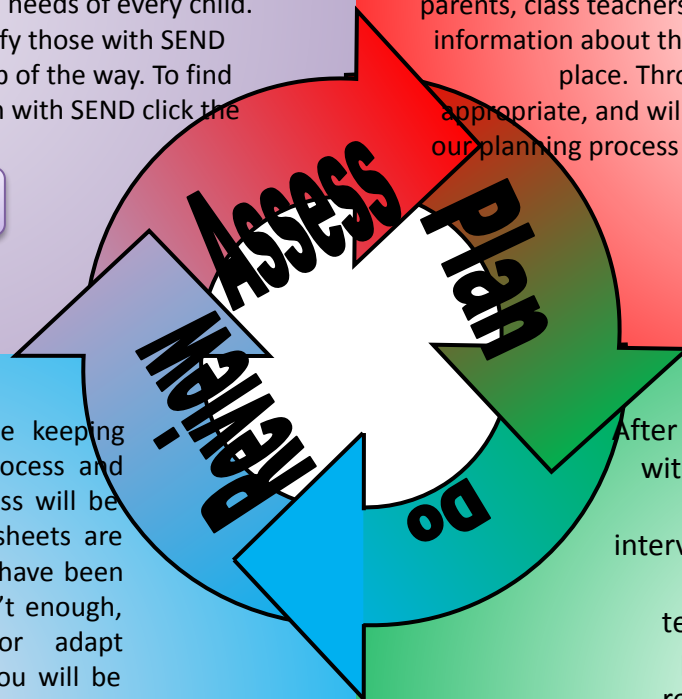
needs of every child. fy those with SEND o of the way. To find n with SEND click the

parents, class teachers information about th place. Thro appropriate, and wil our planning process

Assess

Plan

Review

Do

e keeping ocess and ss will be sheets are have been 't enough, or adapt ou will be

After wit interv te